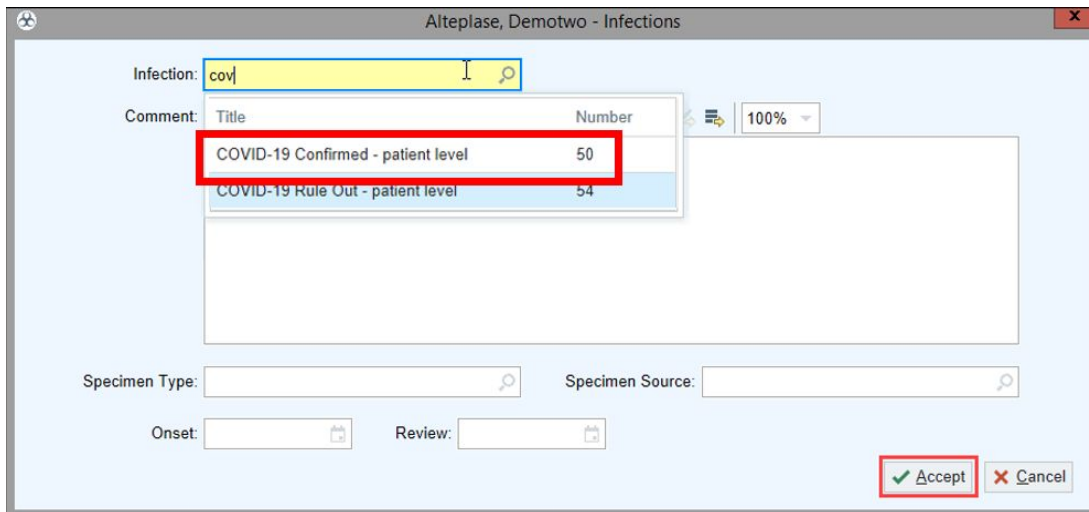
Alteplase, Demotwo - Infections

Infection: cov

Comment:

| Title | Number |
|---|---|
| COVID-19 Confirmed - patient level | 50 |
| COVID-19 Rule Out - patient level | 54 |

100%

Specimen Type:

Specimen Source:

Onset:

Review:

Accept

Cancel